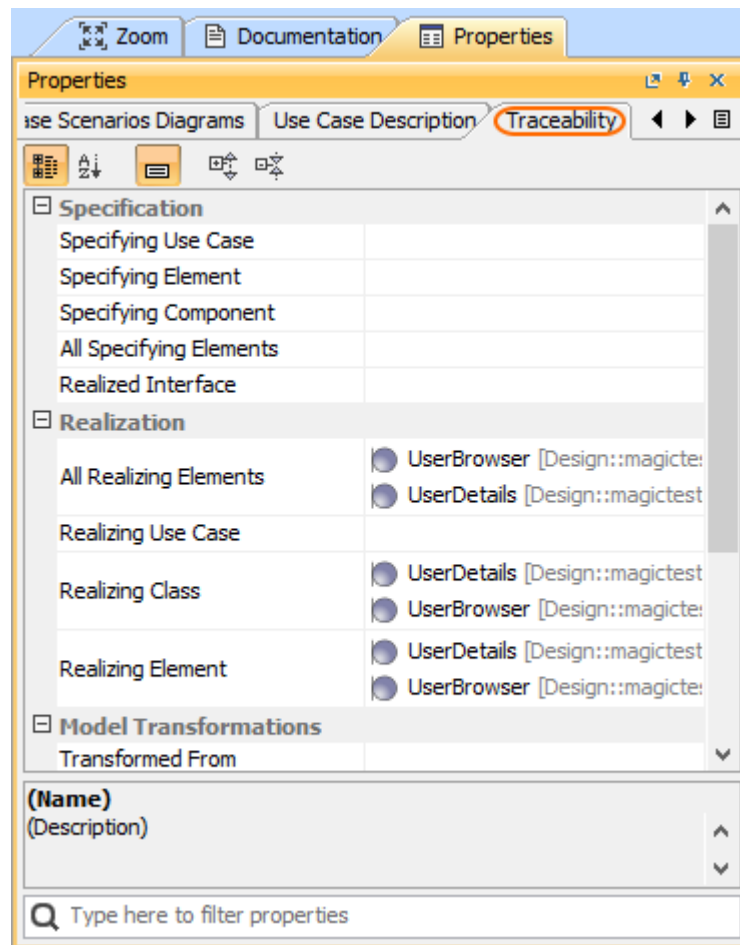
Zoom | Documentation | Properties

Properties

ase Scenarios Diagrams | Use Case Description | Traceability

Specification

| | |
|---|---|
| Specifying Use Case | |
| Specifying Element | |
| Specifying Component | |
| All Specifying Elements | |
| Realized Interface | |

Realization

| | |
|---|---|
| All Realizing Elements | UserBrowser [Design::magictes<br>UserDetails [Design::magictest |
| Realizing Use Case | |
| Realizing Class | UserDetails [Design::magictest<br>UserBrowser [Design::magictes |
| Realizing Element | UserDetails [Design::magictest<br>UserBrowser [Design::magictes |

Model Transformations

| | |
|---|---|
| Transformed From | |

(Name)
(Description)

Type here to filter properties